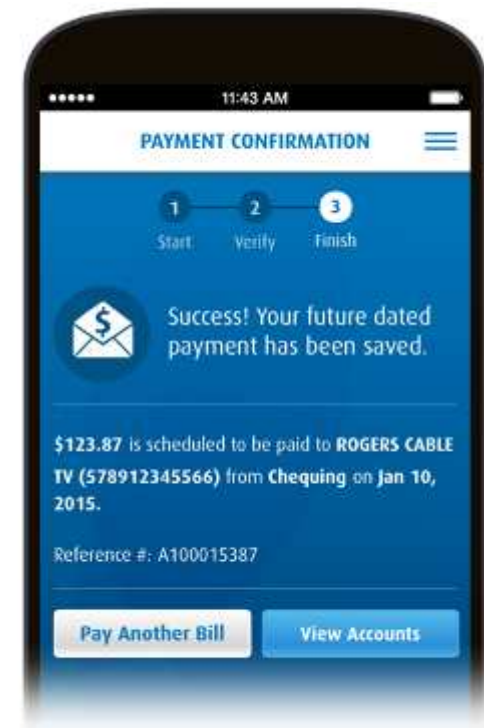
11:43 AM

PAYMENT CONFIRMATION

1 Start
2 Verify
3 Finish

$

Success! Your future dated payment has been saved.

$123.87 is scheduled to be paid to ROGERS CABLE TV (578912345566) from Chequing on Jan 10, 2015.

Reference #: A100015387

Pay Another Bill

View Accounts